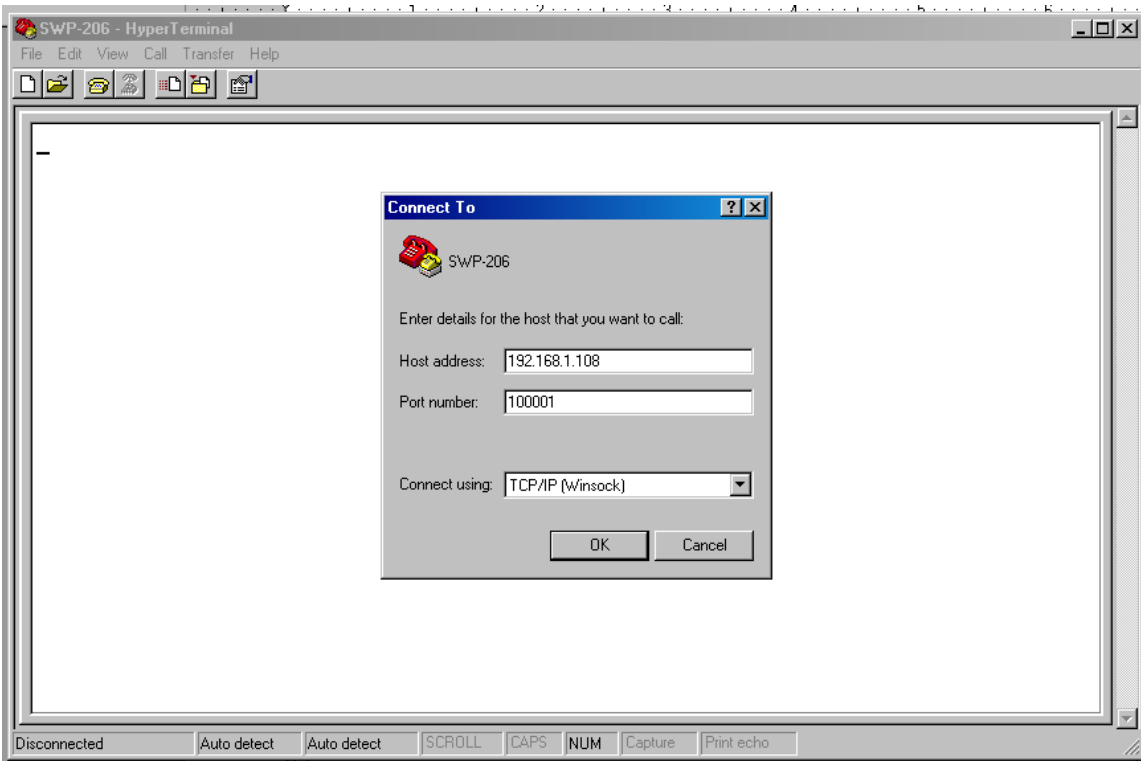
SWP-206 - HyperTerminal

File Edit View Call Transfer Help

Connect To

SWP-206

Enter details for the host that you want to call:

Host address: 192.168.1.108

Port number: 100001

Connect using: TCP/IP (Winsock)

OK Cancel

Disconnected | Auto detect | Auto detect | SCROLL | CAPS | NUM | Capture | Print echo